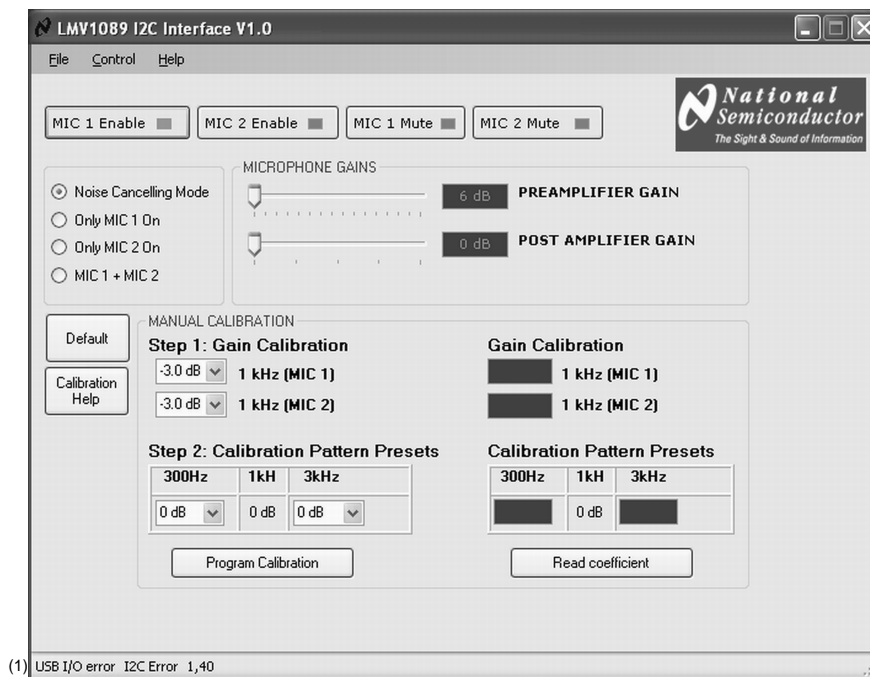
LMV1089 I2C Interface V1.0

File Control Help

MIC 1 Enable MIC 2 Enable MIC 1 Mute MIC 2 Mute

National Semiconductor
The Sight & Sound of Information

Noise Cancelling Mode
Only MIC 1 On
Only MIC 2 On
MIC 1 + MIC 2

MICROPHONE GAINS
6 dB PREAMPLIFIER GAIN
0 dB POST AMPLIFIER GAIN

Default

Calibration Help

MANUAL CALIBRATION

Step 1: Gain Calibration
-3.0 dB 1 kHz (MIC 1)
-3.0 dB 1 kHz (MIC 2)

Gain Calibration
1 kHz (MIC 1)
1 kHz (MIC 2)

Step 2: Calibration Pattern Presets

| 300Hz | 1kH | 3kHz |
|---|---|---|
| 0 dB | 0 dB | 0 dB |

Calibration Pattern Presets

| 300Hz | 1kH | 3kHz |
|---|---|---|
| | 0 dB | |

Program Calibration

Read coefficient

(1) USB I/O error I2C Error 1,40